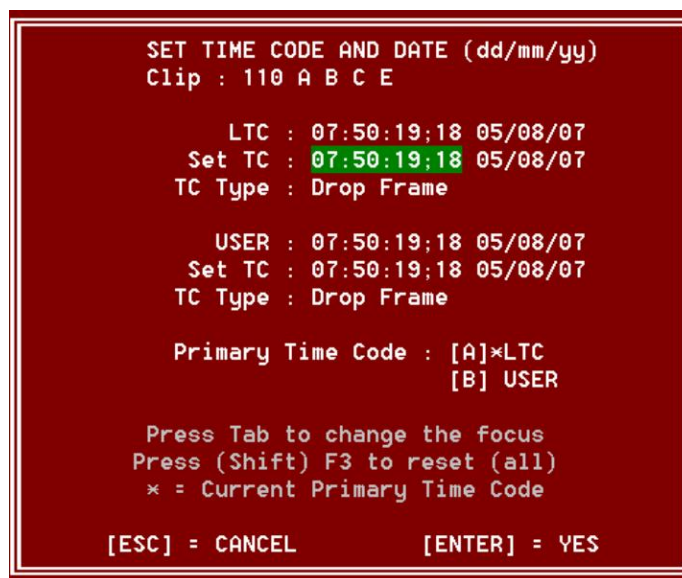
SET TIME CODE AND DATE (dd/mm/yy)
Clip : 110 A B C E

LTC : 07:50:19;18 05/08/07
Set TC : 07:50:19;18 05/08/07
TC Type : Drop Frame

USER : 07:50:19;18 05/08/07
Set TC : 07:50:19;18 05/08/07
TC Type : Drop Frame

Primary Time Code : [A]*LTC
[B] USER

Press Tab to change the focus
Press (Shift) F3 to reset (all)
* = Current Primary Time Code

[ESC] = CANCEL [ENTER] = YES